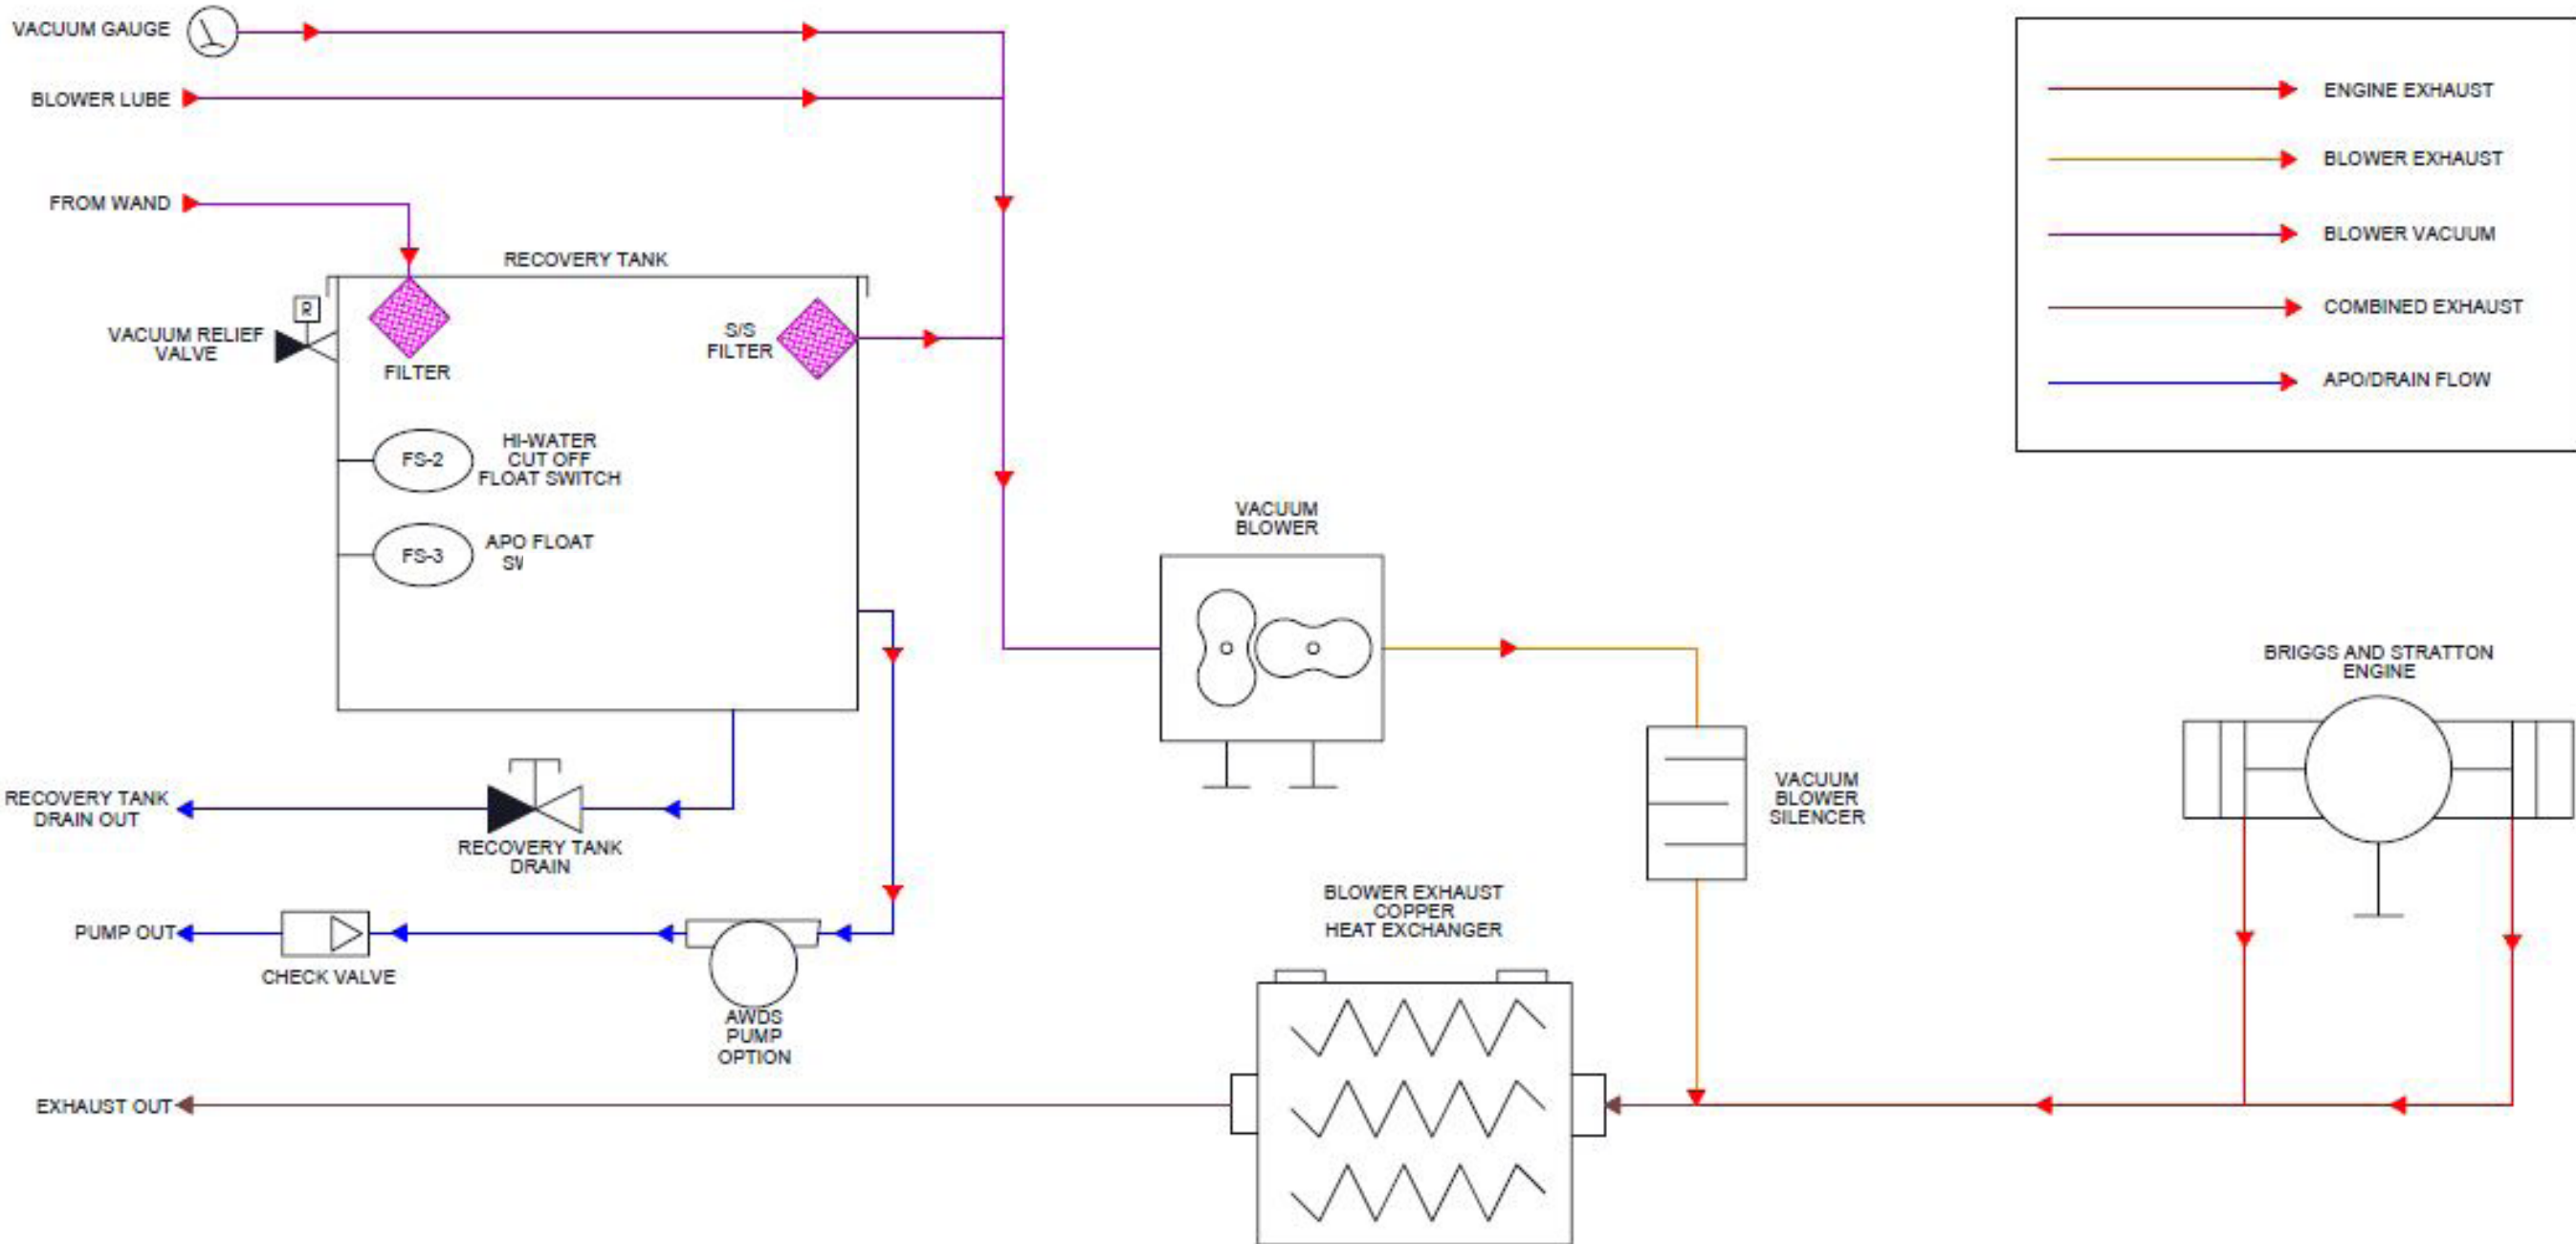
VACUUM GAUGE

BLOWER LUBE

FROM WAND

RECOVERY TANK

R

VACUUM RELIEF VALVE

FILTER

S/S FILTER

FS-2

HI-WATER CUT OFF FLOAT SWITCH

FS-3

APO FLOAT SW

ENGINE EXHAUST

BLOWER EXHAUST

BLOWER VACUUM

COMBINED EXHAUST

APO/DRAIN FLOW

VACUUM BLOWER

BRIGGS AND STRATTON ENGINE

RECOVERY TANK DRAIN OUT

RECOVERY TANK DRAIN

VACUUM BLOWER SILENCER

PUMP OUT

CHECK VALVE

AWDS PUMP OPTION

BLOWER EXHAUST COPPER HEAT EXCHANGER

EXHAUST OUT